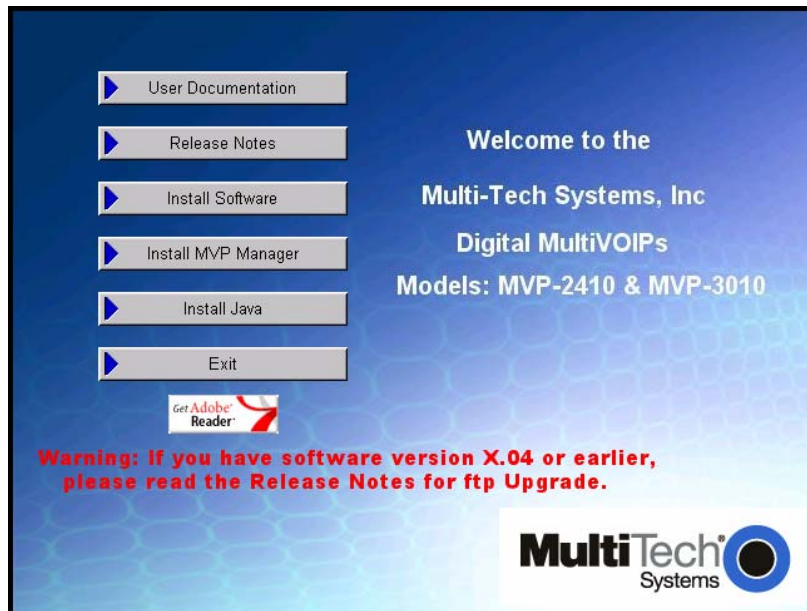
User Documentation

Release Notes

Install Software

Install MVP Manager

Install Java

Exit

Get Adobe Reader

Welcome to the

Multi-Tech Systems, Inc

Digital MultiVOIPs

Models: MVP-2410 & MVP-3010

Warning: If you have software version X.04 or earlier, please read the Release Notes for ftp Upgrade.

MultiTech Systems